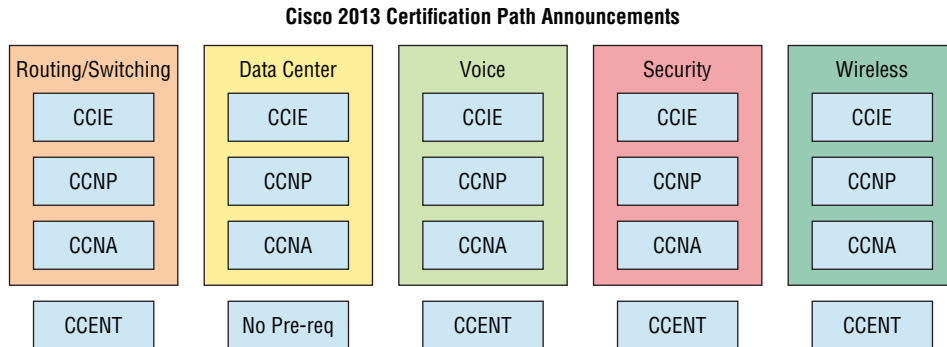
Cisco 2013 Certification Path Announcements

Routing/Switching

CCIE

CCNP

CCNA

CCENT

Data Center

CCIE

CCNP

CCNA

No Pre-req

Voice

CCIE

CCNP

CCNA

CCENT

Security

CCIE

CCNP

CCNA

CCENT

Wireless

CCIE

CCNP

CCNA

CCENT